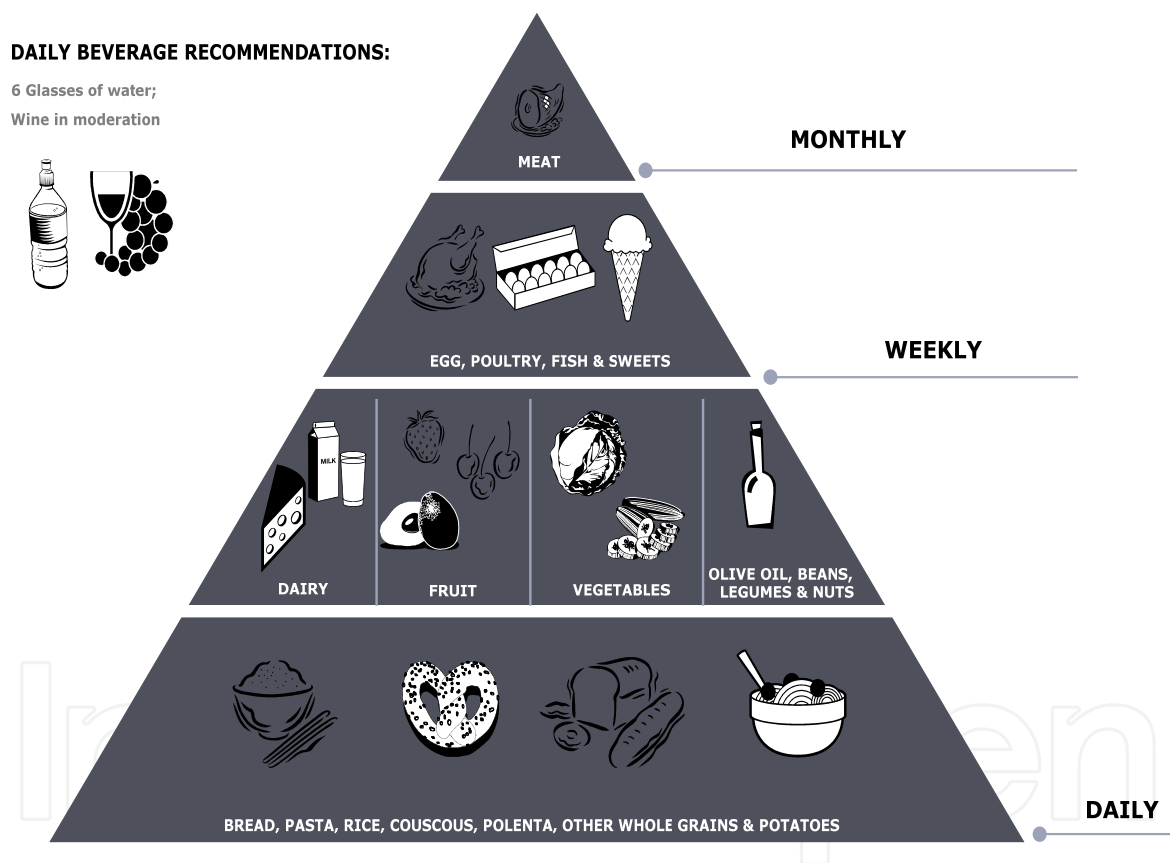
DAILY BEVERAGE RECOMMENDATIONS:

6 Glasses of water;

Wine in moderation

MEAT

MONTHLY

EGG, POULTRY, FISH & SWEETS

WEEKLY

MILK

DAIRY

FRUIT

VEGETABLES

OLIVE OIL, BEANS, LEGUMES & NUTS

BREAD, PASTA, RICE, COUSCOUS, POLENTA, OTHER WHOLE GRAINS & POTATOES

DAILY